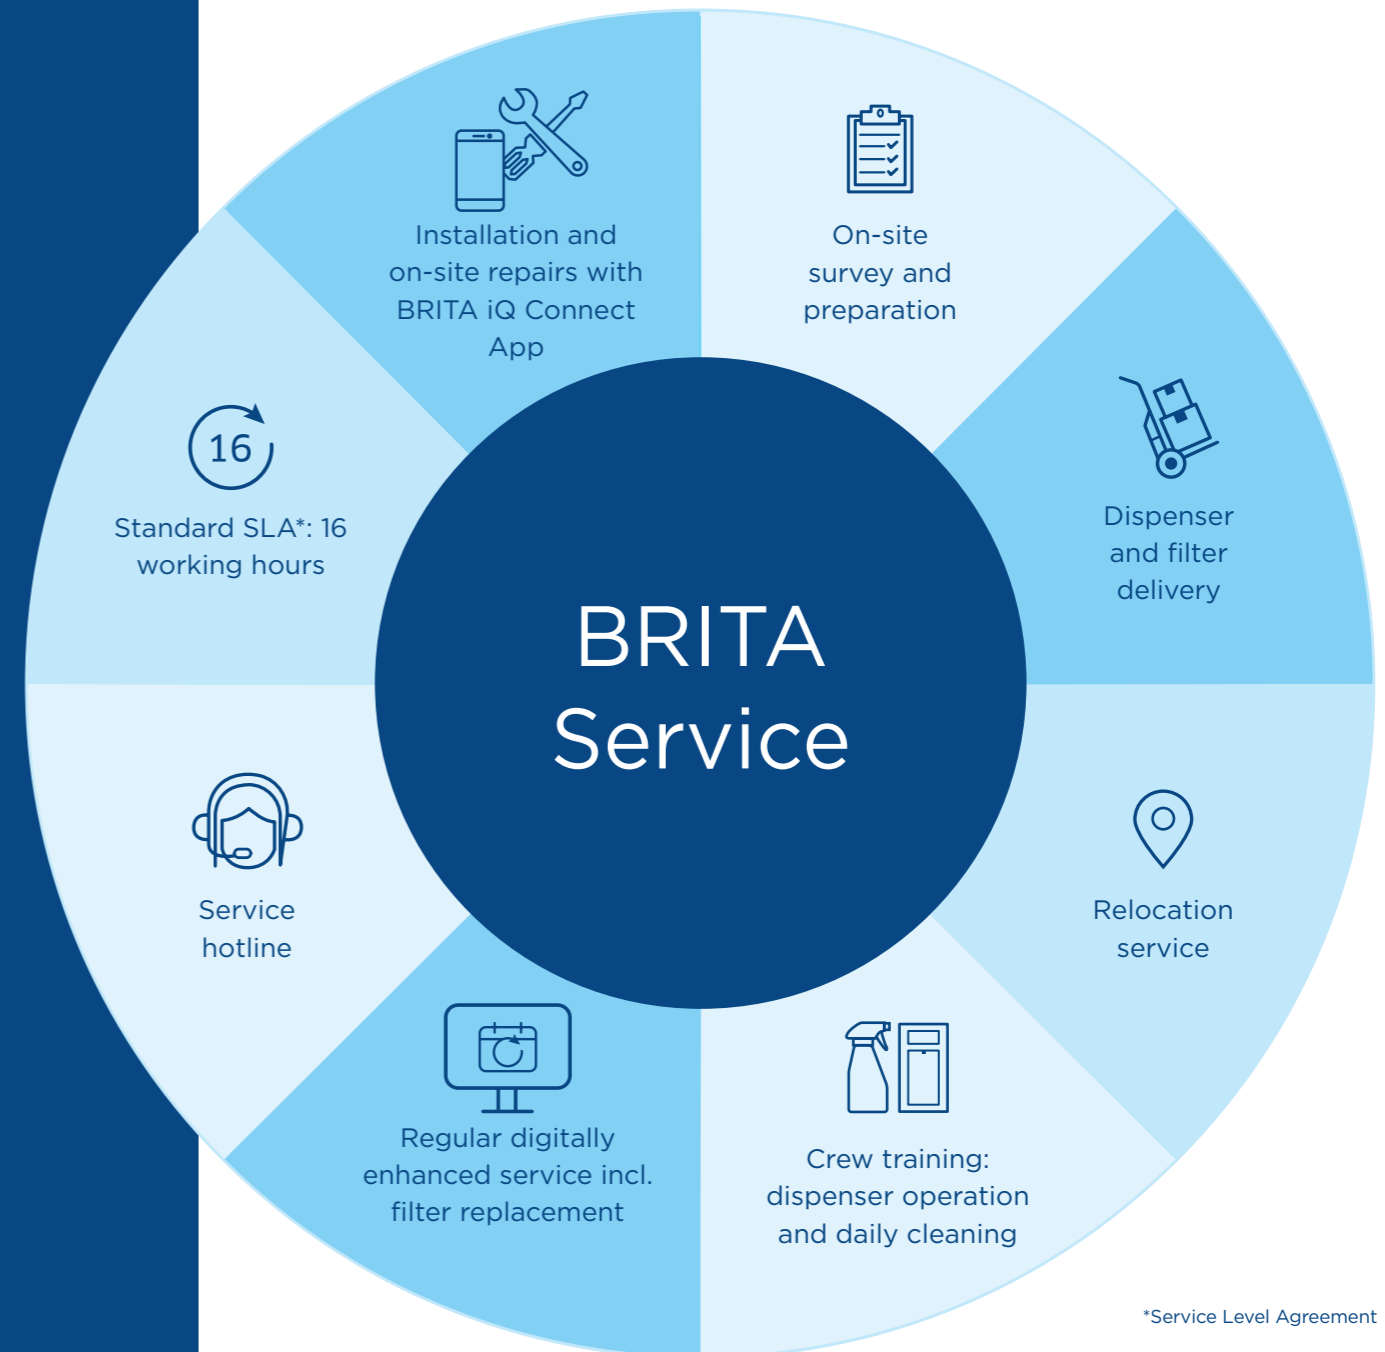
Installation and on-site repairs with BRITA iQ Connect App

On-site survey and preparation

Dispenser and filter delivery

Relocation service

Crew training: dispenser operation and daily cleaning

Regular digitally enhanced service incl. filter replacement

Service hotline

16

Standard SLA*: 16 working hours

BRITA Service

*Service Level Agreement